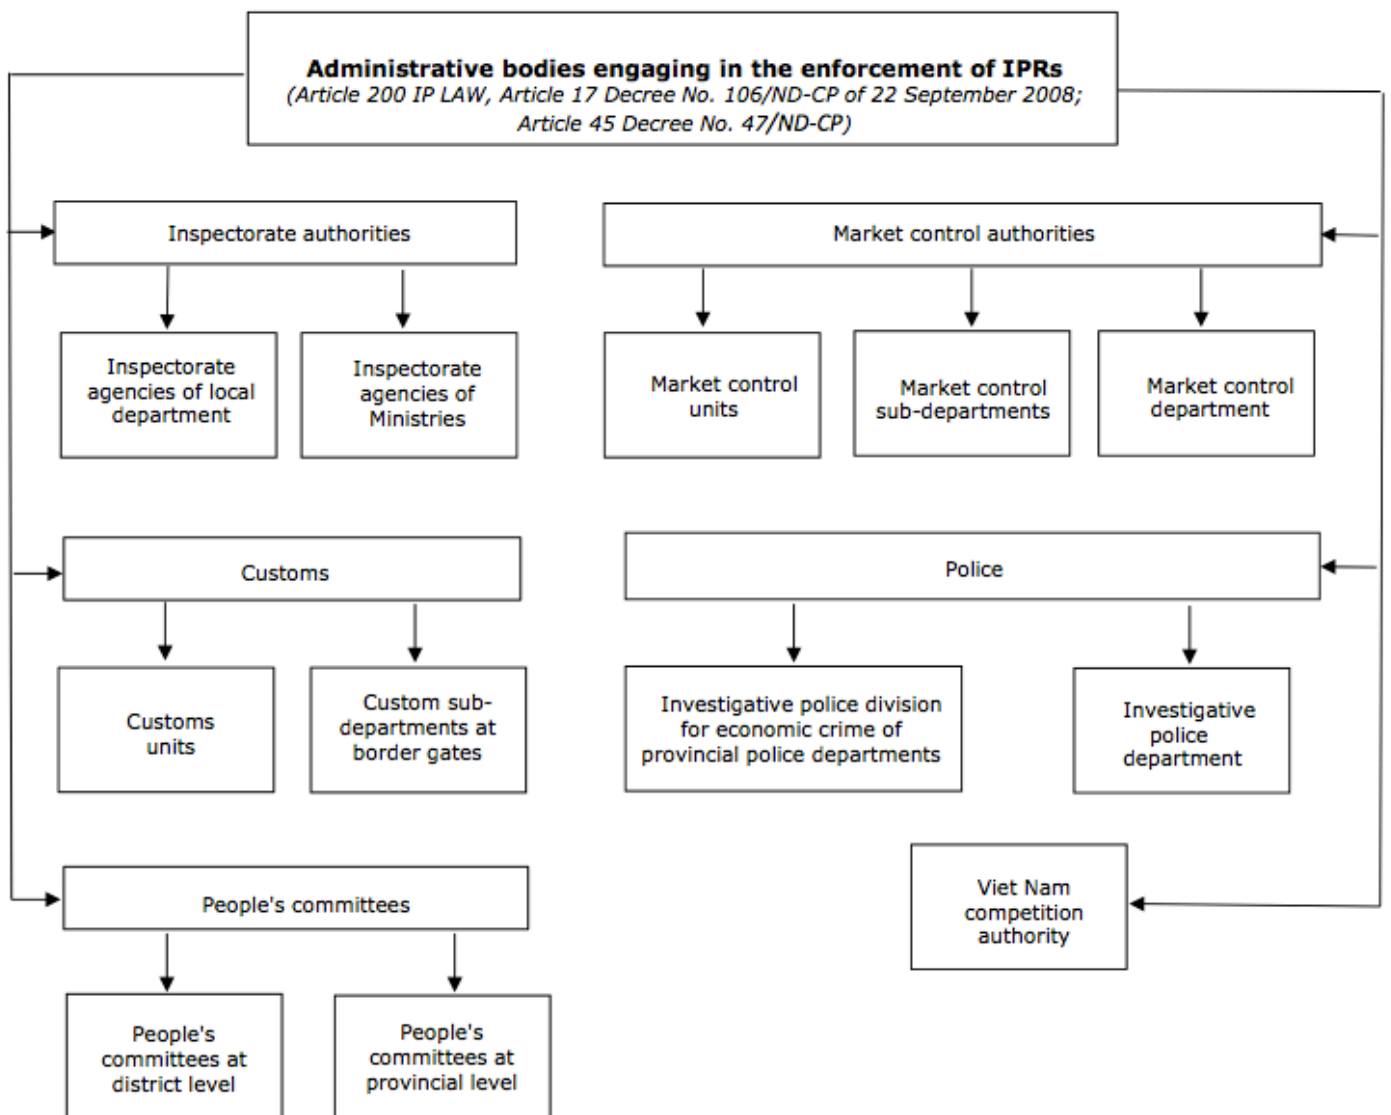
**Administrative bodies engaging in the enforcement of IPRs**
*(Article 200 IP LAW, Article 17 Decree No. 106/ND-CP of 22 September 2008; Article 45 Decree No. 47/ND-CP)*

Inspectorate authorities

Inspectorate agencies of local department

Inspectorate agencies of Ministries

Market control authorities

Market control units

Market control sub-departments

Market control department

Customs

Customs units

Custom sub-departments at border gates

Police

Investigative police division for economic crime of provincial police departments

Investigative police department

People's committees

People's committees at district level

People's committees at provincial level

Viet Nam competition authority